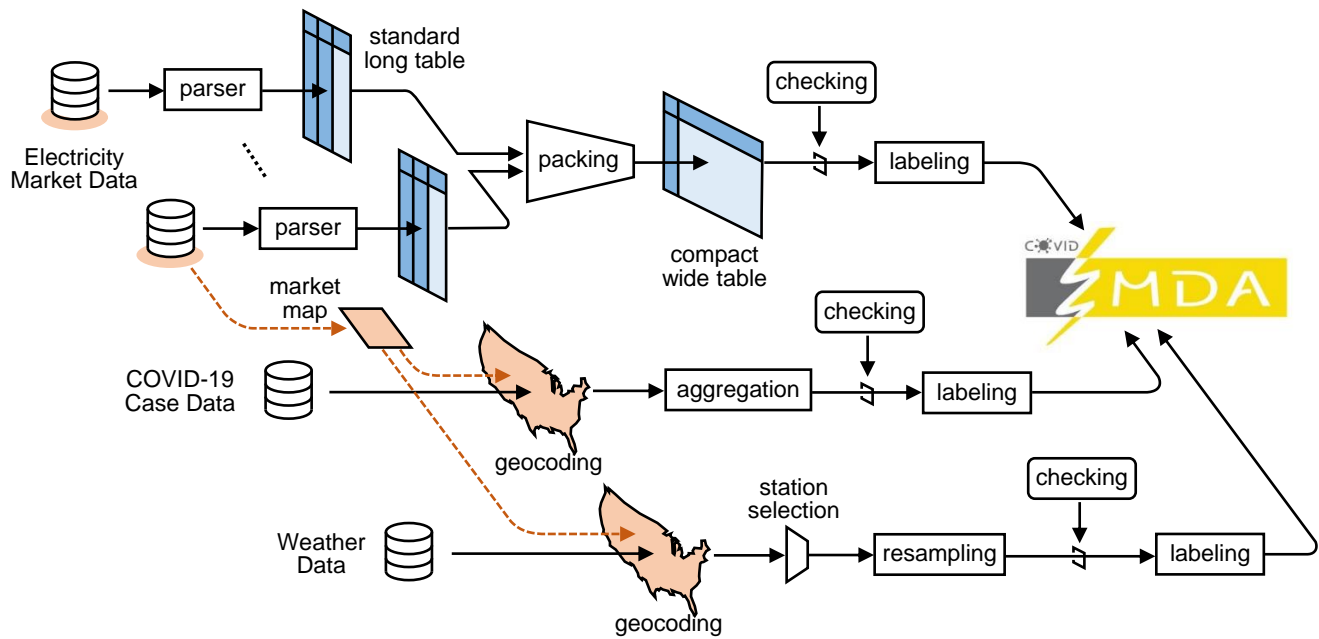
Electricity Market Data

parser

standard long table

parser

packing

compact wide table

checking

labeling

COVID

MDA

market map

COVID-19 Case Data

geocoding

aggregation

checking

labeling

Weather Data

geocoding

station selection

resampling

checking

labeling